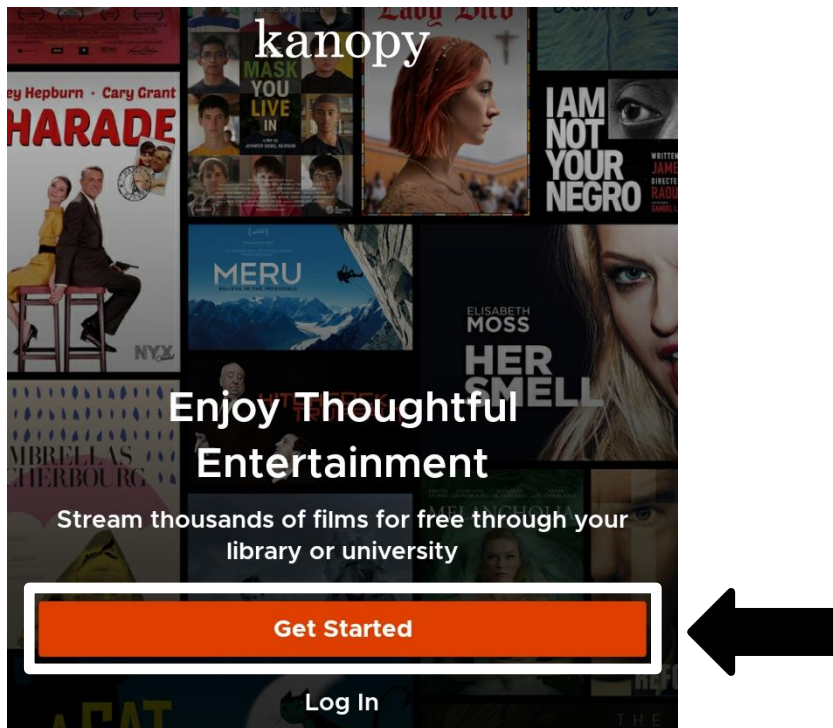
kanopy

ey Hepburn · Cary Grant
HARADE

MASK YOU LIVE IN

Lady Bird

I AM NOT YOUR NEGRO

MERU

ELISABETH MOSS
HER SMELL

MBRELLAS HERBOURG

Enjoy Thoughtful Entertainment

Stream thousands of films for free through your library or university

Get Started

Log In